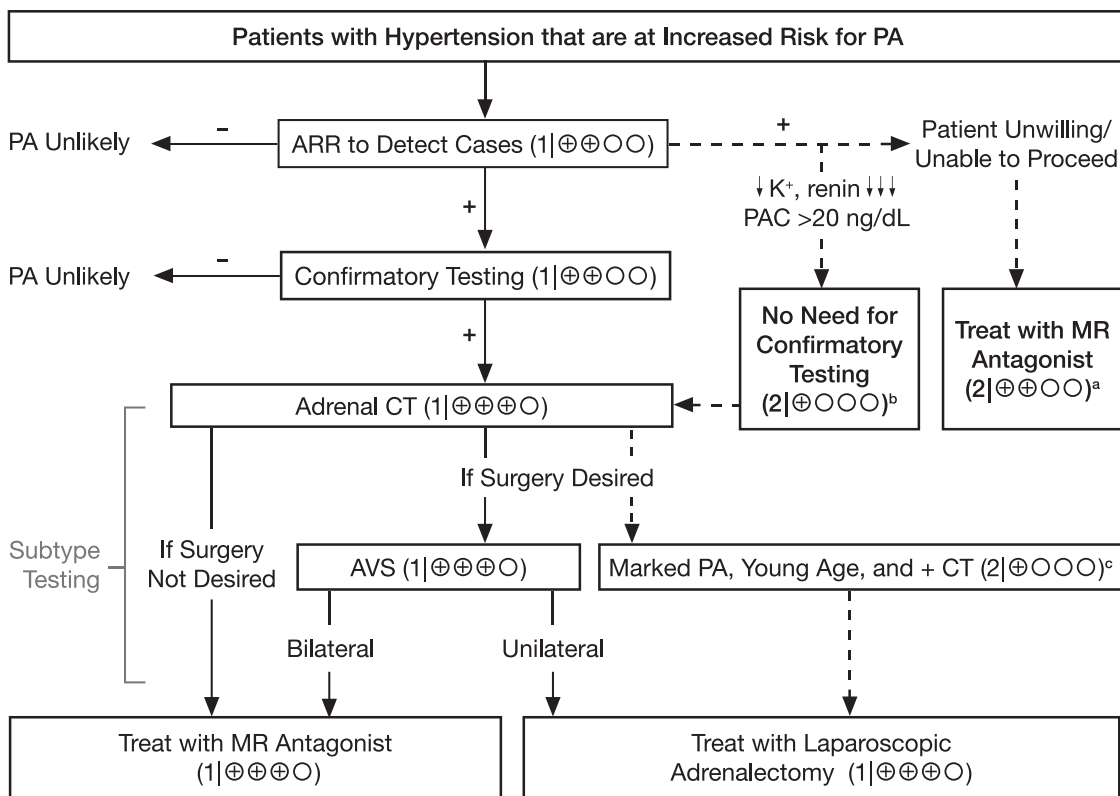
Patients with Hypertension that are at Increased Risk for PA

PA Unlikely

–

ARR to Detect Cases (1|⊕⊕○○)

+

Patient Unwilling/ Unable to Proceed

↓K⁺, renin ↓↓↓ PAC >20 ng/dL

+

PA Unlikely

–

Confirmatory Testing (1|⊕⊕○○)

No Need for Confirmatory Testing (2|⊕○○○)$^b$

Treat with MR Antagonist (2|⊕⊕○○)$^a$

+

Adrenal CT (1|⊕⊕⊕○)

If Surgery Desired

Subtype Testing

If Surgery Not Desired

AVS (1|⊕⊕⊕○)

Marked PA, Young Age, and + CT (2|⊕○○○)$^c$

Bilateral

Unilateral

Treat with MR Antagonist (1|⊕⊕⊕○)

Treat with Laparoscopic Adrenalectomy (1|⊕⊕⊕○)